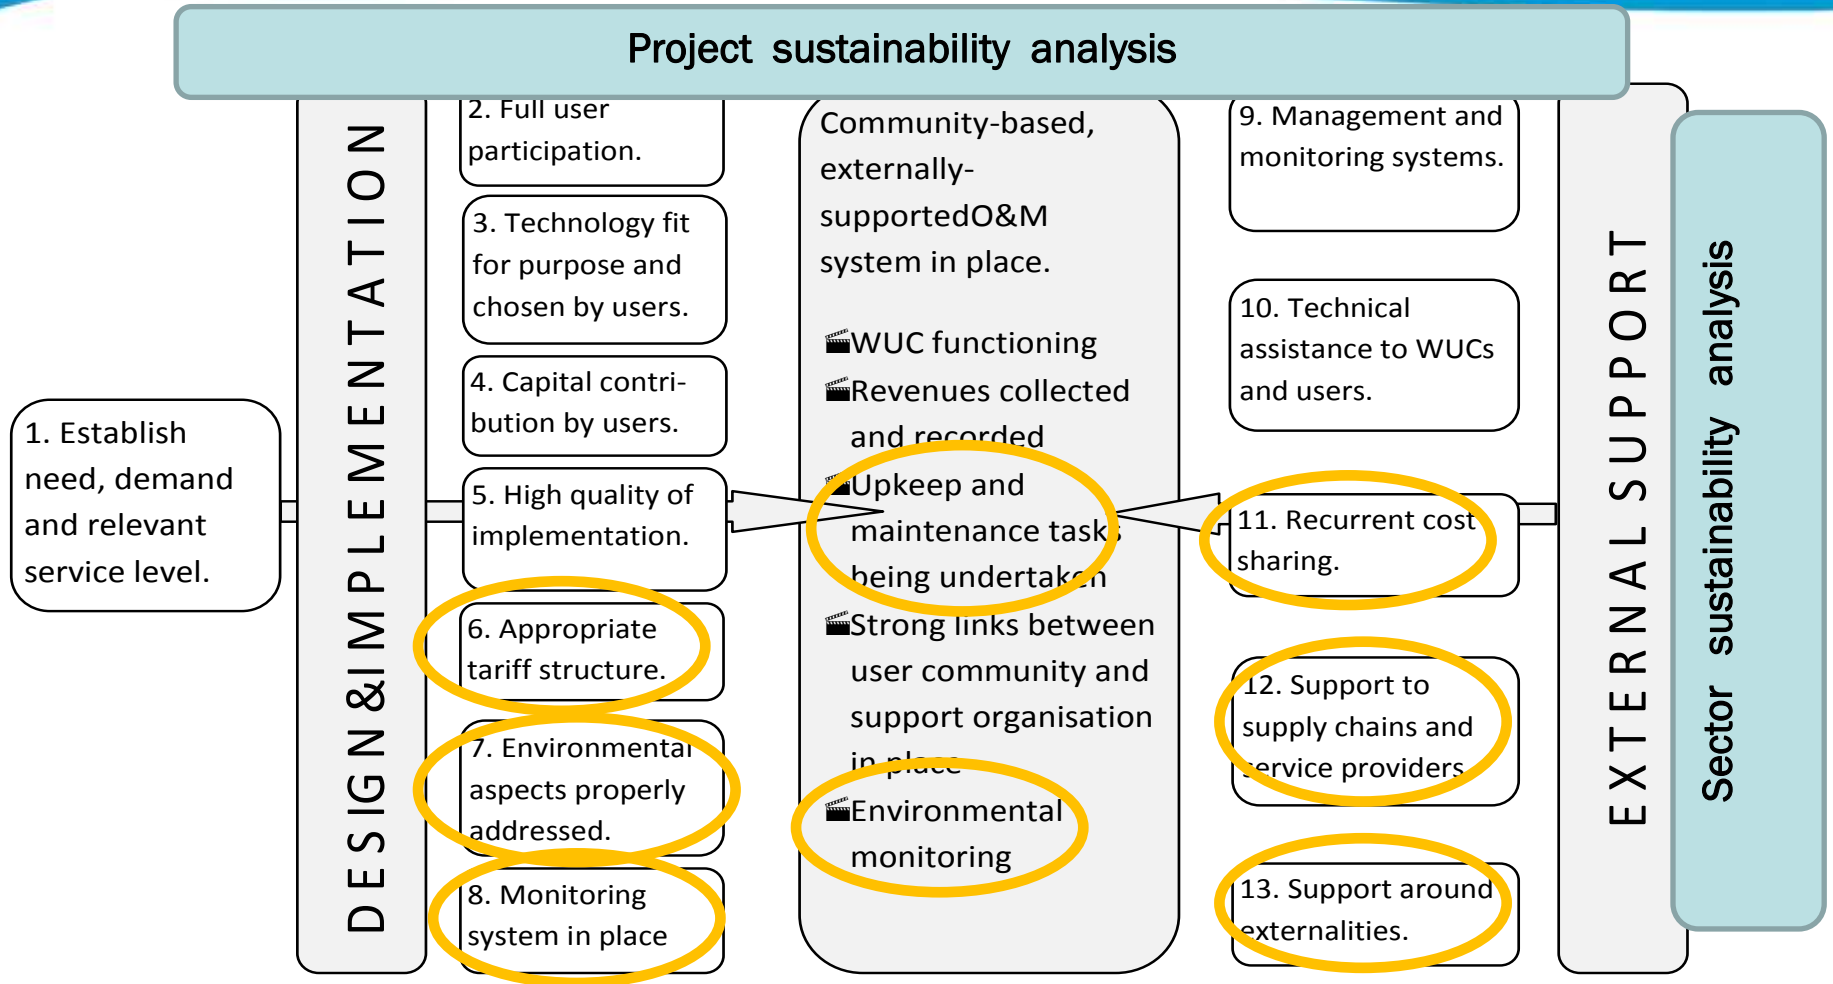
Project sustainability analysis

1. Establish need, demand and relevant service level.

DESIGN&IMPLEMENTATION

2. Full user participation.

3. Technology fit for purpose and chosen by users.

4. Capital contribution by users.

5. High quality of implementation.

6. Appropriate tariff structure.

7. Environmental aspects properly addressed.

8. Monitoring system in place

Community-based, externally-supportedO&M system in place.

WUC functioning
Revenues collected and recorded
Upkeep and maintenance tasks being undertaken
Strong links between user community and support organisation in place
Environmental monitoring

9. Management and monitoring systems.

10. Technical assistance to WUCs and users.

11. Recurrent cost sharing.

12. Support to supply chains and service providers

13. Support around externalities.

EXTERNAL SUPPORT

Sector sustainability analysis